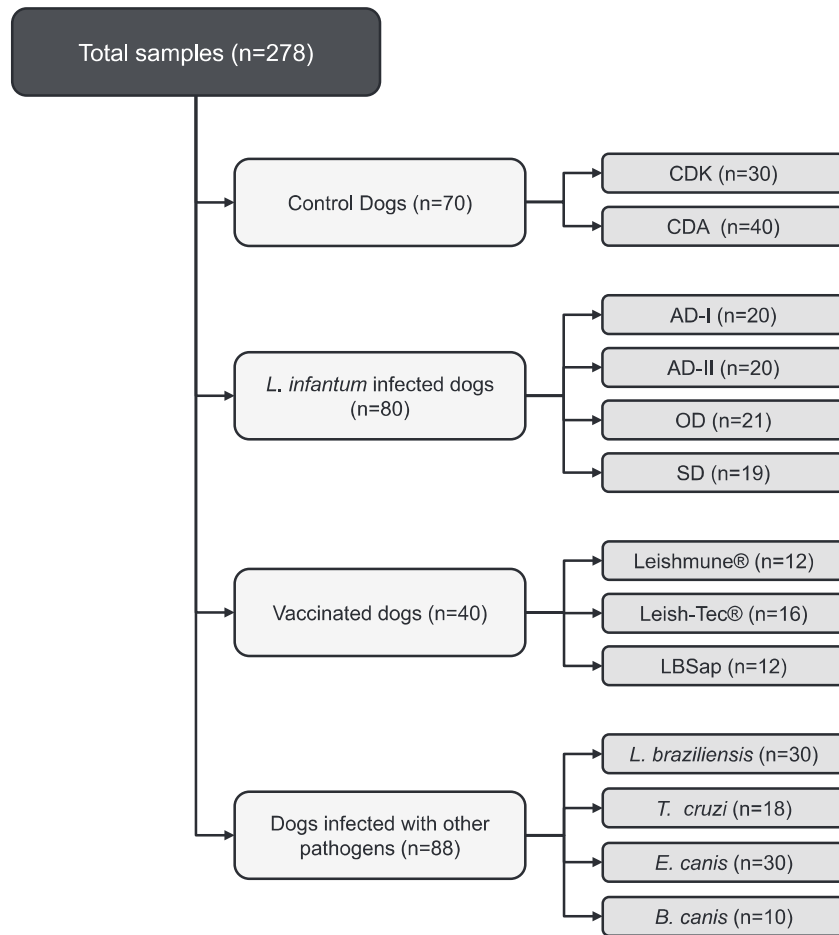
Total samples (n=278)

Control Dogs (n=70)

CDK (n=30)

CDA (n=40)

L. infantum infected dogs (n=80)

AD-I (n=20)

AD-II (n=20)

OD (n=21)

SD (n=19)

Vaccinated dogs (n=40)

Leishmune® (n=12)

Leish-Tec® (n=16)

LBSap (n=12)

Dogs infected with other pathogens (n=88)

L. braziliensis (n=30)

T. cruzi (n=18)

E. canis (n=30)

B. canis (n=10)